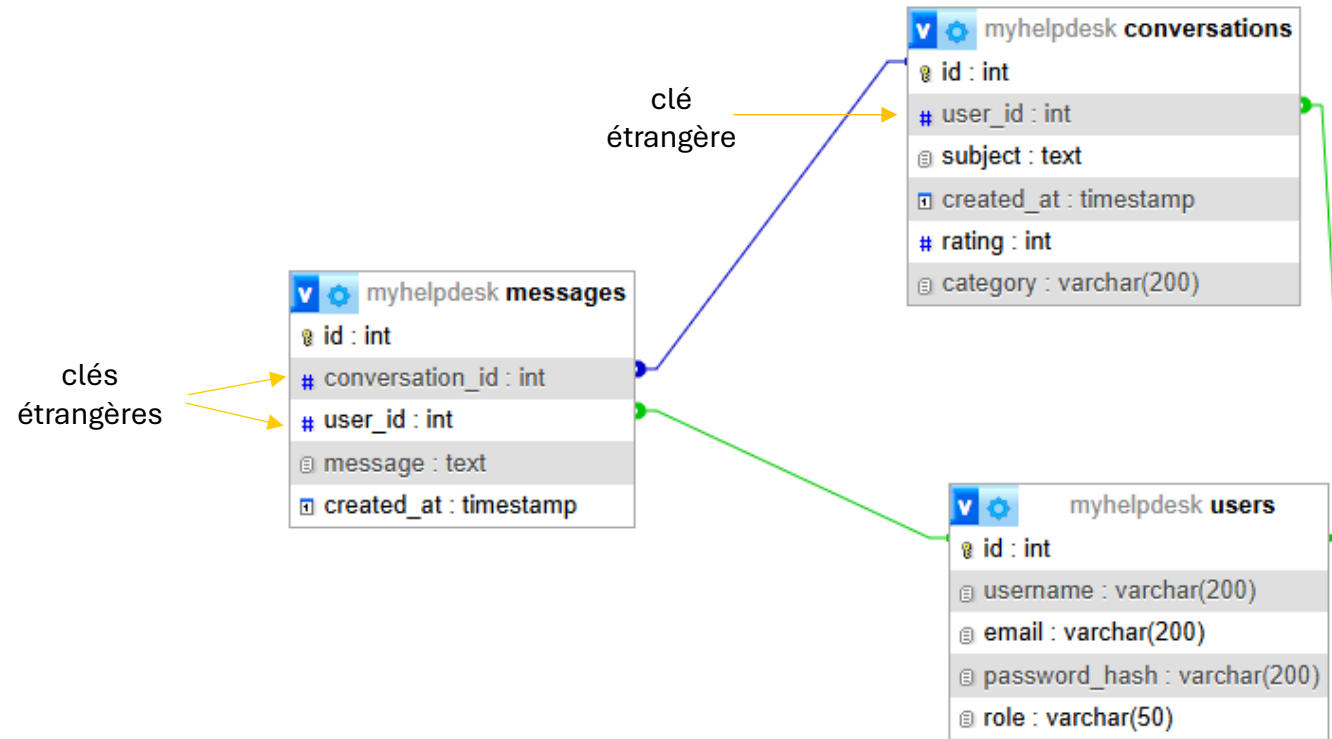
myhelpdesk conversations
id : int
user_id : int
subject : text
created_at : timestamp
rating : int
category : varchar(200)

clé
étrangère

myhelpdesk messages
id : int
conversation_id : int
user_id : int
message : text
created_at : timestamp

clés
étrangères

myhelpdesk users
id : int
username : varchar(200)
email : varchar(200)
password_hash : varchar(200)
role : varchar(50)